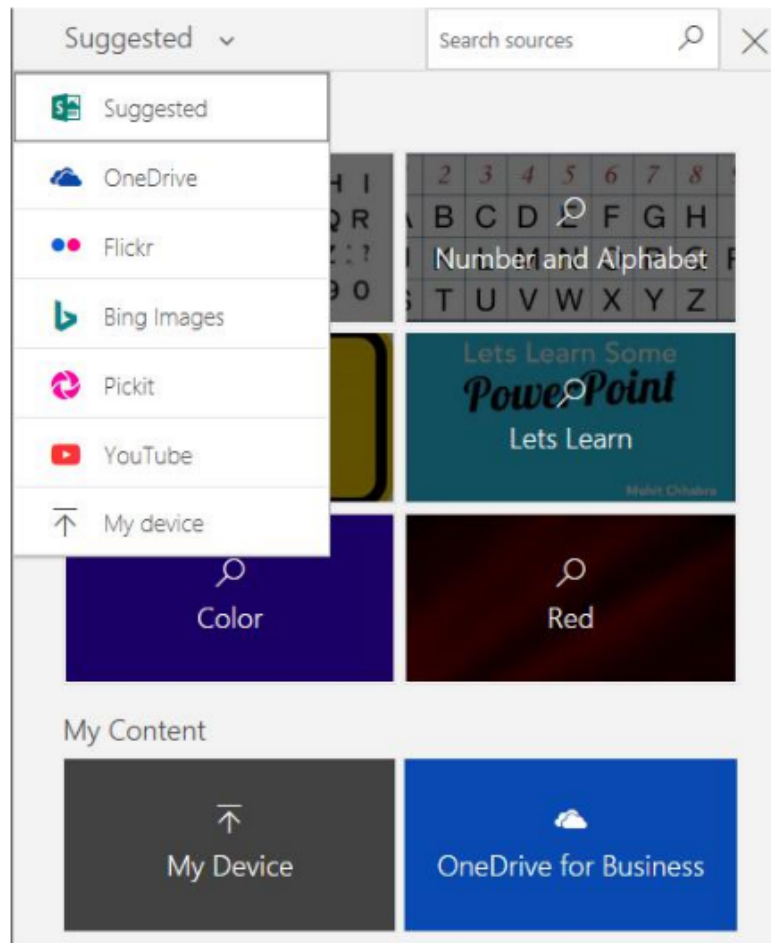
Suggested

Search sources

Suggested

OneDrive

Flickr

Bing Images

Pickit

YouTube

My device

H I
Q R
Z ! ?
9 0

2 3 4 5 6 7 8
B C D E F G H
Number and Alphabet
T U V W X Y Z

Lets Learn Some
PowerPoint
Lets Learn
Mohit Chhabra

Color

Red

My Content

My Device

OneDrive for Business